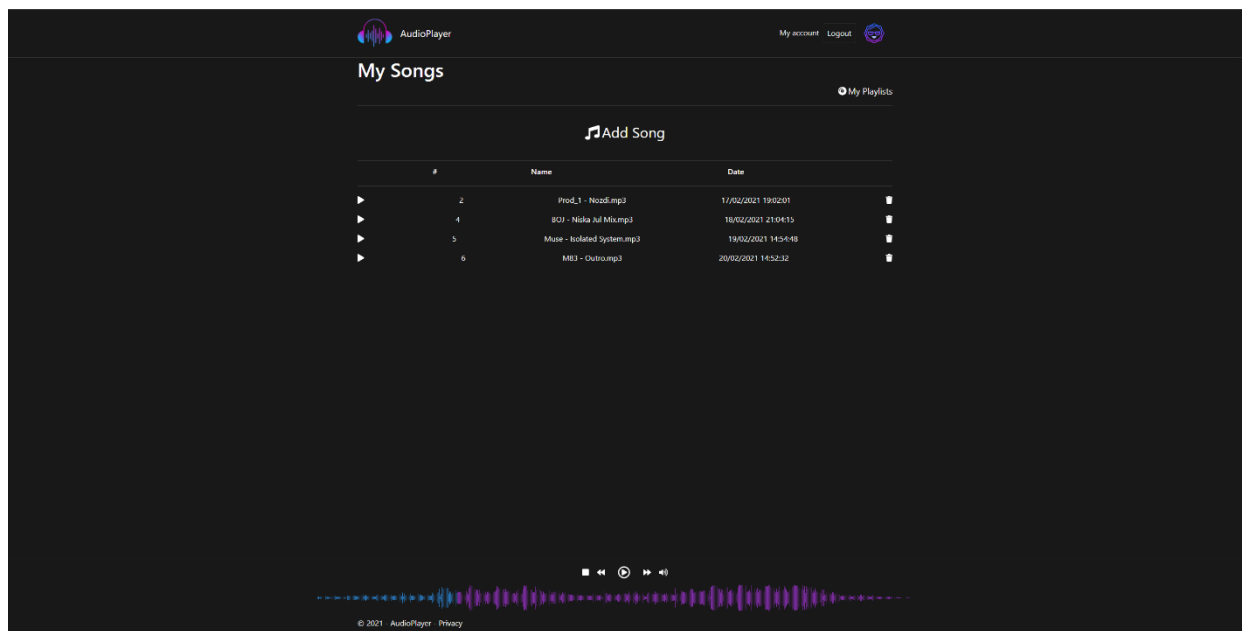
AudioPlayer

My account Logout

My Songs

My Playlists

Add Song

| | # | Name | Date | |
|---|---|---|---|---|
| | 2 | Prod_1 - Nozdi.mp3 | 17/02/2021 19:02:01 | |
| | 4 | BOJ - Niska Jul Mix.mp3 | 18/02/2021 21:04:15 | |
| | 5 | Muse - Isolated System.mp3 | 19/02/2021 14:54:48 | |
| | 6 | M83 - Outro.mp3 | 20/02/2021 14:52:32 | |

© 2021 - AudioPlayer - Privacy